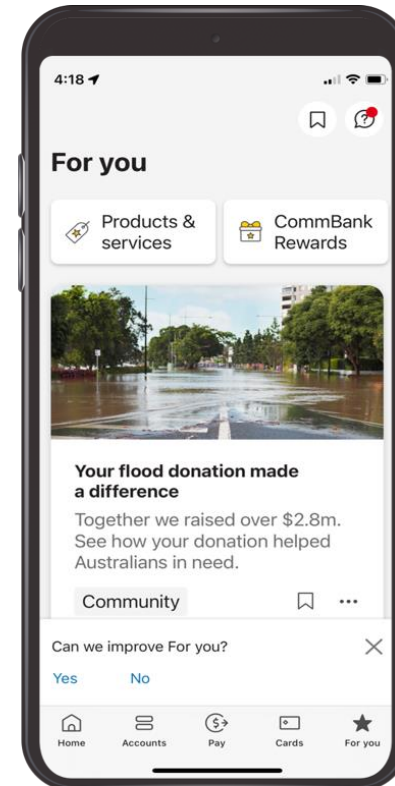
4:18

For you

Products & services

CommBank Rewards

Your flood donation made a difference

Together we raised over \$2.8m. See how your donation helped Australians in need.

Community

...

Can we improve For you?

Yes

No

Home

Accounts

Pay

Cards

For you